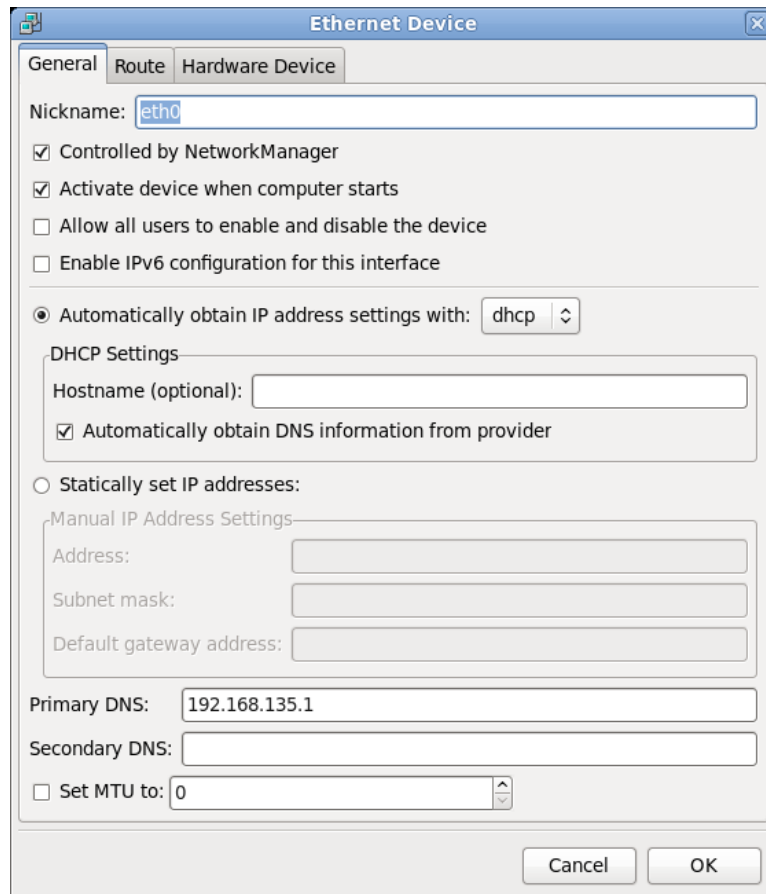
Ethernet Device

General | Route | Hardware Device

Nickname: eth0

☑ Controlled by NetworkManager

☑ Activate device when computer starts

☐ Allow all users to enable and disable the device

☐ Enable IPv6 configuration for this interface

◉ Automatically obtain IP address settings with: dhcp

DHCP Settings

Hostname (optional):

☑ Automatically obtain DNS information from provider

○ Statically set IP addresses:

Manual IP Address Settings

Address:

Subnet mask:

Default gateway address:

Primary DNS: 192.168.135.1

Secondary DNS:

☐ Set MTU to: 0

Cancel | OK